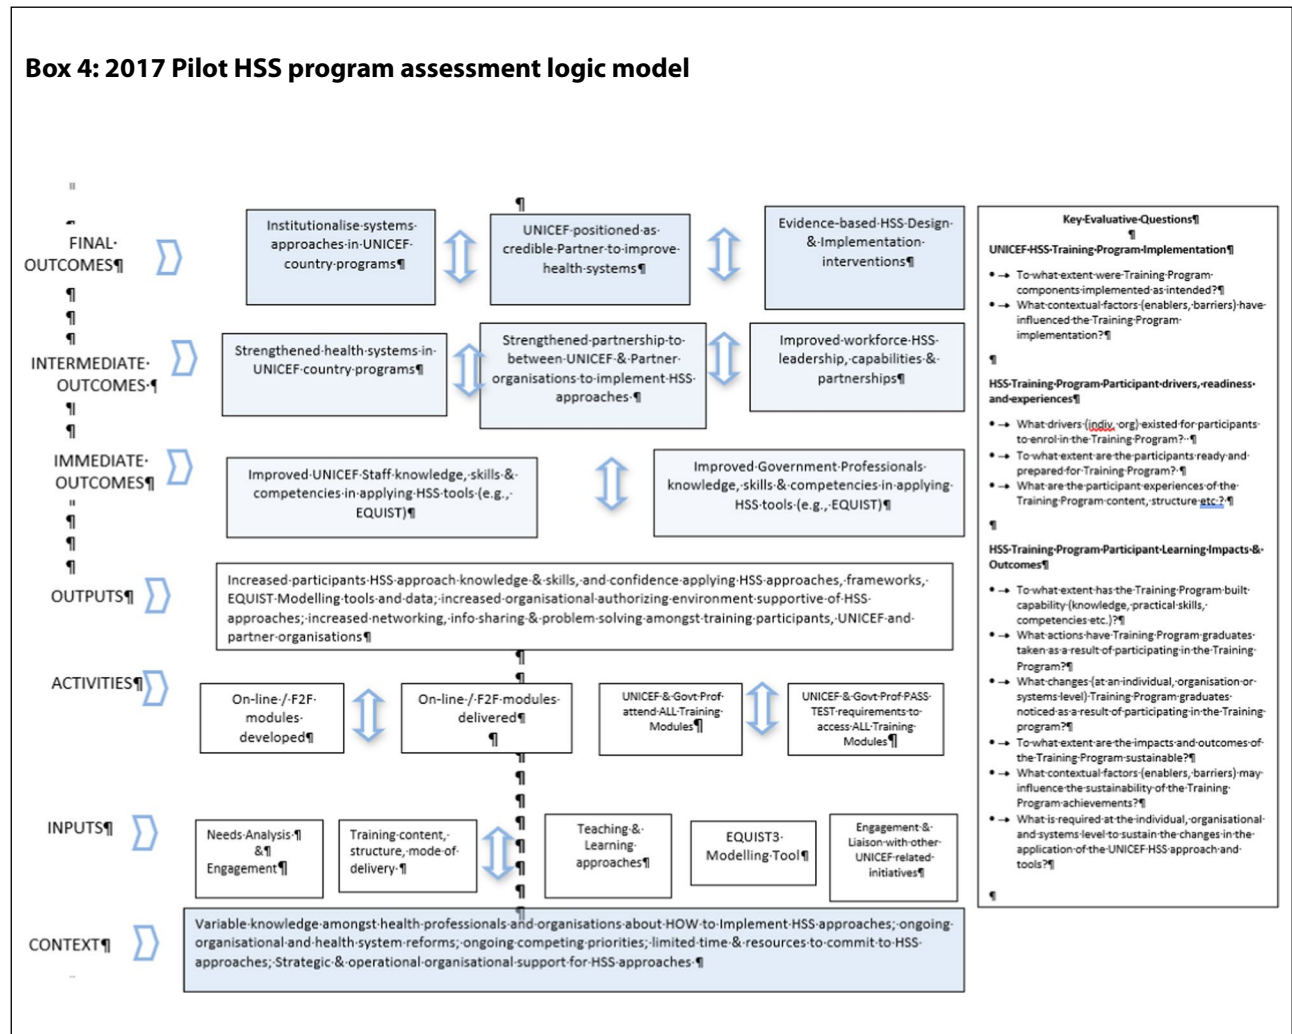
Box 4: 2017 Pilot HSS program assessment logic model

FINAL·OUTCOMES¶

Institutionalise·systems·approaches·in·UNICEF·country·programs¶

UNICEF·positioned·as·credible·Partner·to·improve·health·systems¶

Evidence-based·HSS·Design·&·Implementation·interventions¶

INTERMEDIATE·OUTCOMES·¶

Strengthened·health·systems·in·UNICEF·country·programs¶

Strengthened·partnership·to·between·UNICEF·&·Partner·organisations·to·implement·HSS·approaches·¶

Improved·workforce·HSS·leadership,·capabilities·&·partnerships¶

IMMEDIATE·OUTCOMES¶

Improved·UNICEF·Staff·knowledge,·skills·&·competencies·in·applying·HSS·tools·(e.g.,·EQUIST)¶

Improved·Government·Professionals·knowledge,·skills·&·competencies·in·applying·HSS·tools·(e.g.,·EQUIST)¶

OUTPUTS¶

Increased·participants·HSS·approach·knowledge·&·skills,·and·confidence·applying·HSS·approaches,·frameworks,·EQUIST·Modelling·tools·and·data;·increased·organisational·authorizing·environment·supportive·of·HSS·approaches;·increased·networking,·info·sharing·&·problem·solving·amongst·training·participants,·UNICEF·and·partner·organisations¶

ACTIVITIES¶

On-line·/·F2F·modules·developed¶

On-line·/·F2F·modules·delivered¶

UNICEF·&·Govt·Prof·attend·ALL·Training·Modules¶

UNICEF·&·Govt·Prof·PASS·TEST·requirements·to·access·ALL·Training·Modules¶

INPUTS¶

Needs·Analysis·¶ &¶ Engagement¶

Training·content,·structure,·mode·of·delivery·¶

Teaching·&·Learning·approaches¶

EQUIST3·Modelling·Tool¶

Engagement·&·Liaison·with·other·UNICEF·related·initiatives¶

CONTEXT¶

Variable·knowledge·amongst·health·professionals·and·organisations·about·HOW·to·Implement·HSS·approaches;·ongoing·organisational·and·health·system·reforms;·ongoing·competing·priorities;·limited·time·&·resources·to·commit·to·HSS·approaches;·Strategic·&·operational·organisational·support·for·HSS·approaches·¶

Key·Evaluative·Questions¶

UNICEF·HSS·Training·Program·Implementation¶

• To·what·extent·were·Training·Program·components·implemented·as·intended?¶
• What·contextual·factors·(enablers,·barriers)·have·influenced·the·Training·Program·implementation?¶

HSS·Training·Program·Participant·drivers,·readiness·and·experiences¶

• What·drivers·(indiv,·org)·existed·for·participants·to·enrol·in·the·Training·Program?··¶
• To·what·extent·are·the·participants·ready·and·prepared·for·Training·Program?·¶
• What·are·the·participant·experiences·of·the·Training·Program·content,·structure·etc.?·¶

HSS·Training·Program·Participant·Learning·Impacts·&·Outcomes¶

• To·what·extent·has·the·Training·Program·built·capability·(knowledge,·practical·skills,·competencies·etc.)?¶
• What·actions·have·Training·Program·graduates·taken·as·a·result·of·participating·in·the·Training·Program?¶
• What·changes·(at·an·individual,·organisation·or·systems·level)·Training·Program·graduates·noticed·as·a·result·of·participating·in·the·Training·program?¶
• To·what·extent·are·the·impacts·and·outcomes·of·the·Training·Program·sustainable?¶
• What·contextual·factors·(enablers,·barriers)·may·influence·the·sustainability·of·the·Training·Program·achievements?¶
• What·is·required·at·the·individual,·organisational·and·systems·level·to·sustain·the·changes·in·the·application·of·the·UNICEF·HSS·approach·and·tools?¶